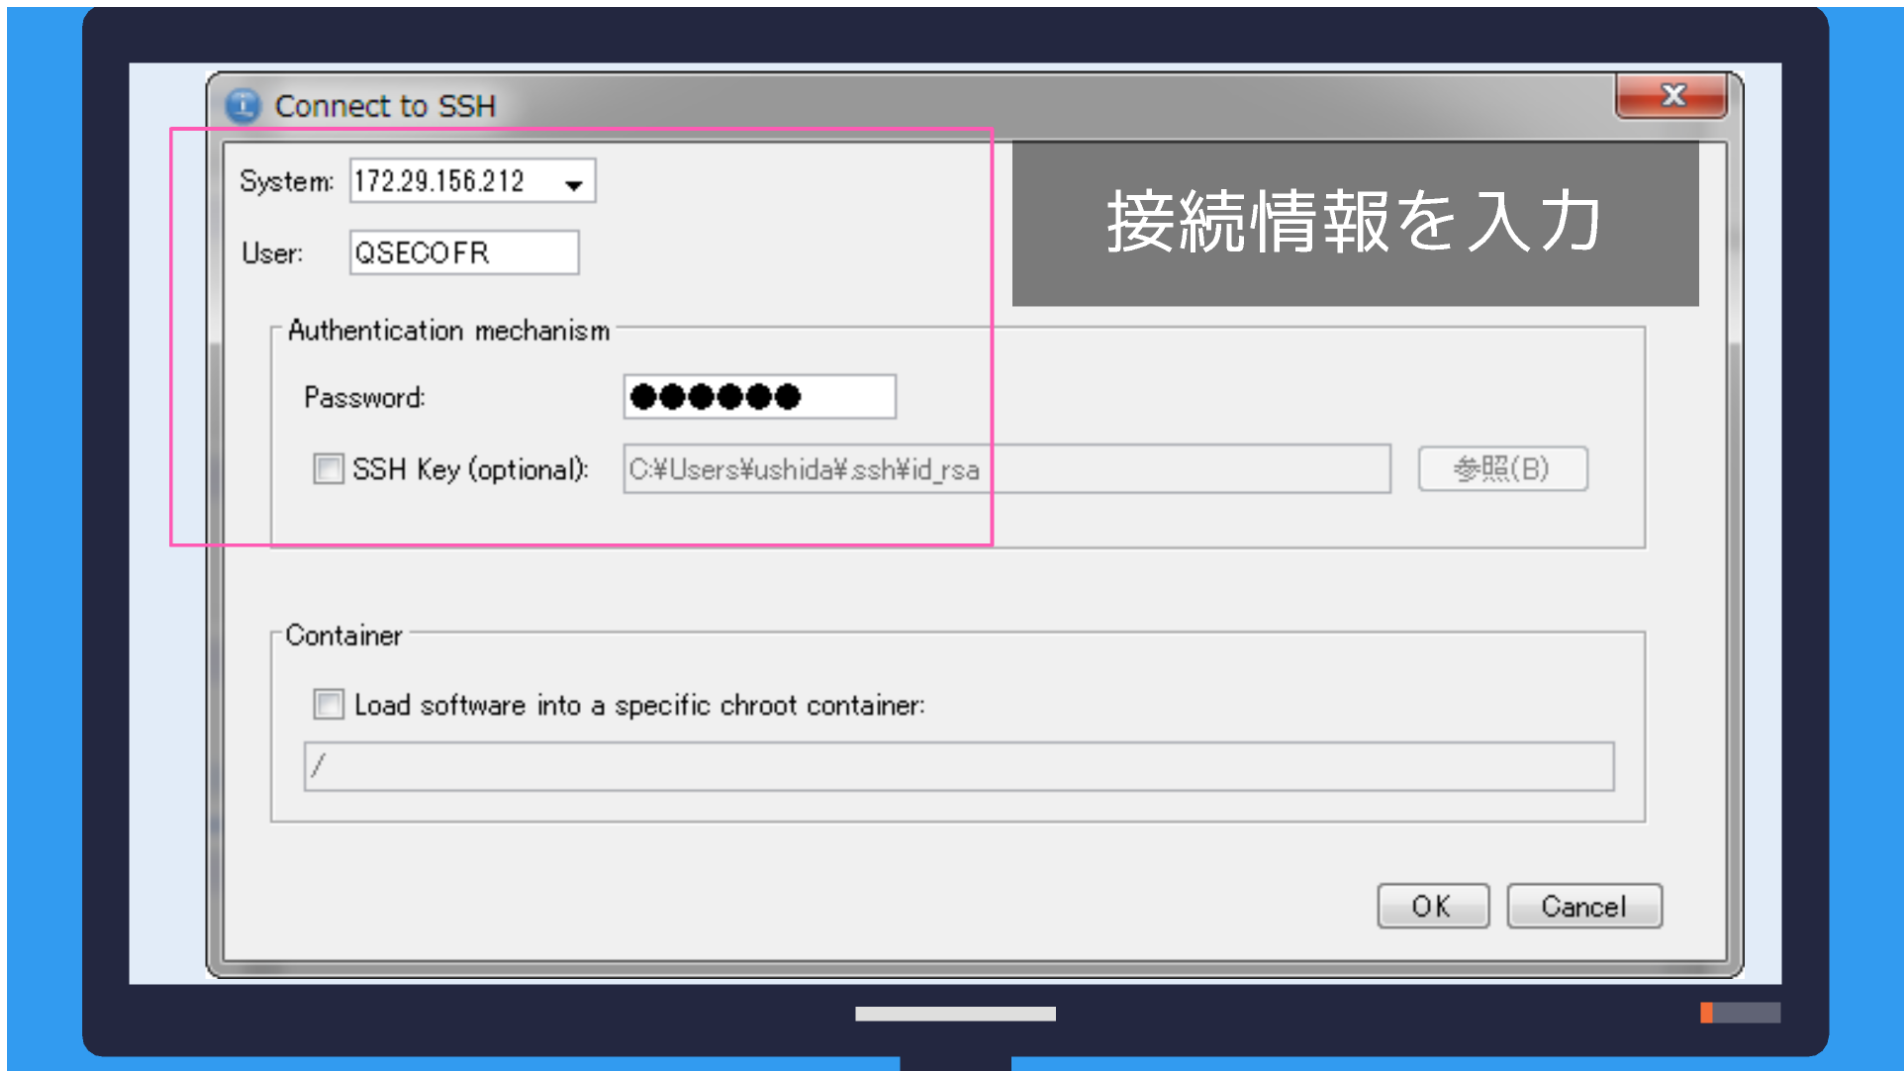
Connect to SSH

X

System: 172.29.156.212

User: QSECOFR

接続情報を入力

Authentication mechanism

Password: ●●●●●●

SSH Key (optional): C:¥Users¥ushida¥.ssh¥id_rsa

参照(B)

Container

Load software into a specific chroot container:

/

OK

Cancel